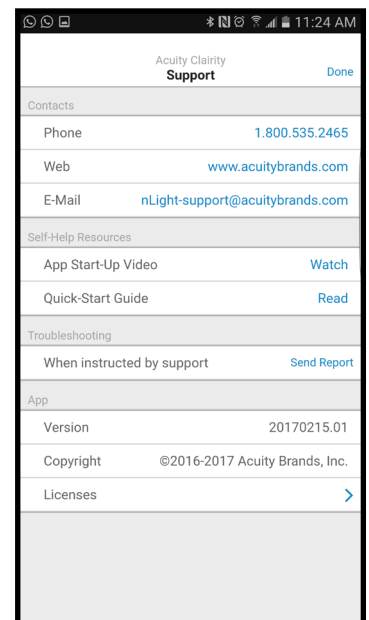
11:24 AM

Acuity Clairity
Support
Done

Contacts

| | |
|---|---|
| Phone | 1.800.535.2465 |
| Web | www.acuitybrands.com |
| E-Mail | nLight-support@acuitybrands.com |

Self-Help Resources

| | |
|---|---|
| App Start-Up Video | Watch |
| Quick-Start Guide | Read |

Troubleshooting

| | |
|---|---|
| When instructed by support | Send Report |

App

| | |
|---|---|
| Version | 20170215.01 |
| Copyright | ©2016-2017 Acuity Brands, Inc. |
| Licenses | > |